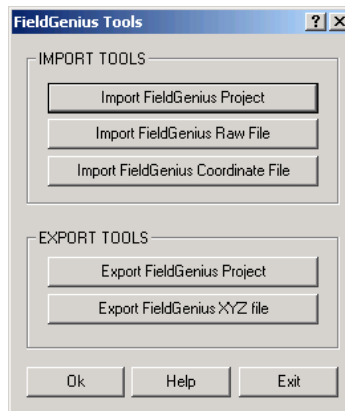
FieldGenius Tools
?
X
IMPORT TOOLS
Import FieldGenius Project
Import FieldGenius Raw File
Import FieldGenius Coordinate File
EXPORT TOOLS
Export FieldGenius Project
Export FieldGenius XYZ file
Ok
Help
Exit